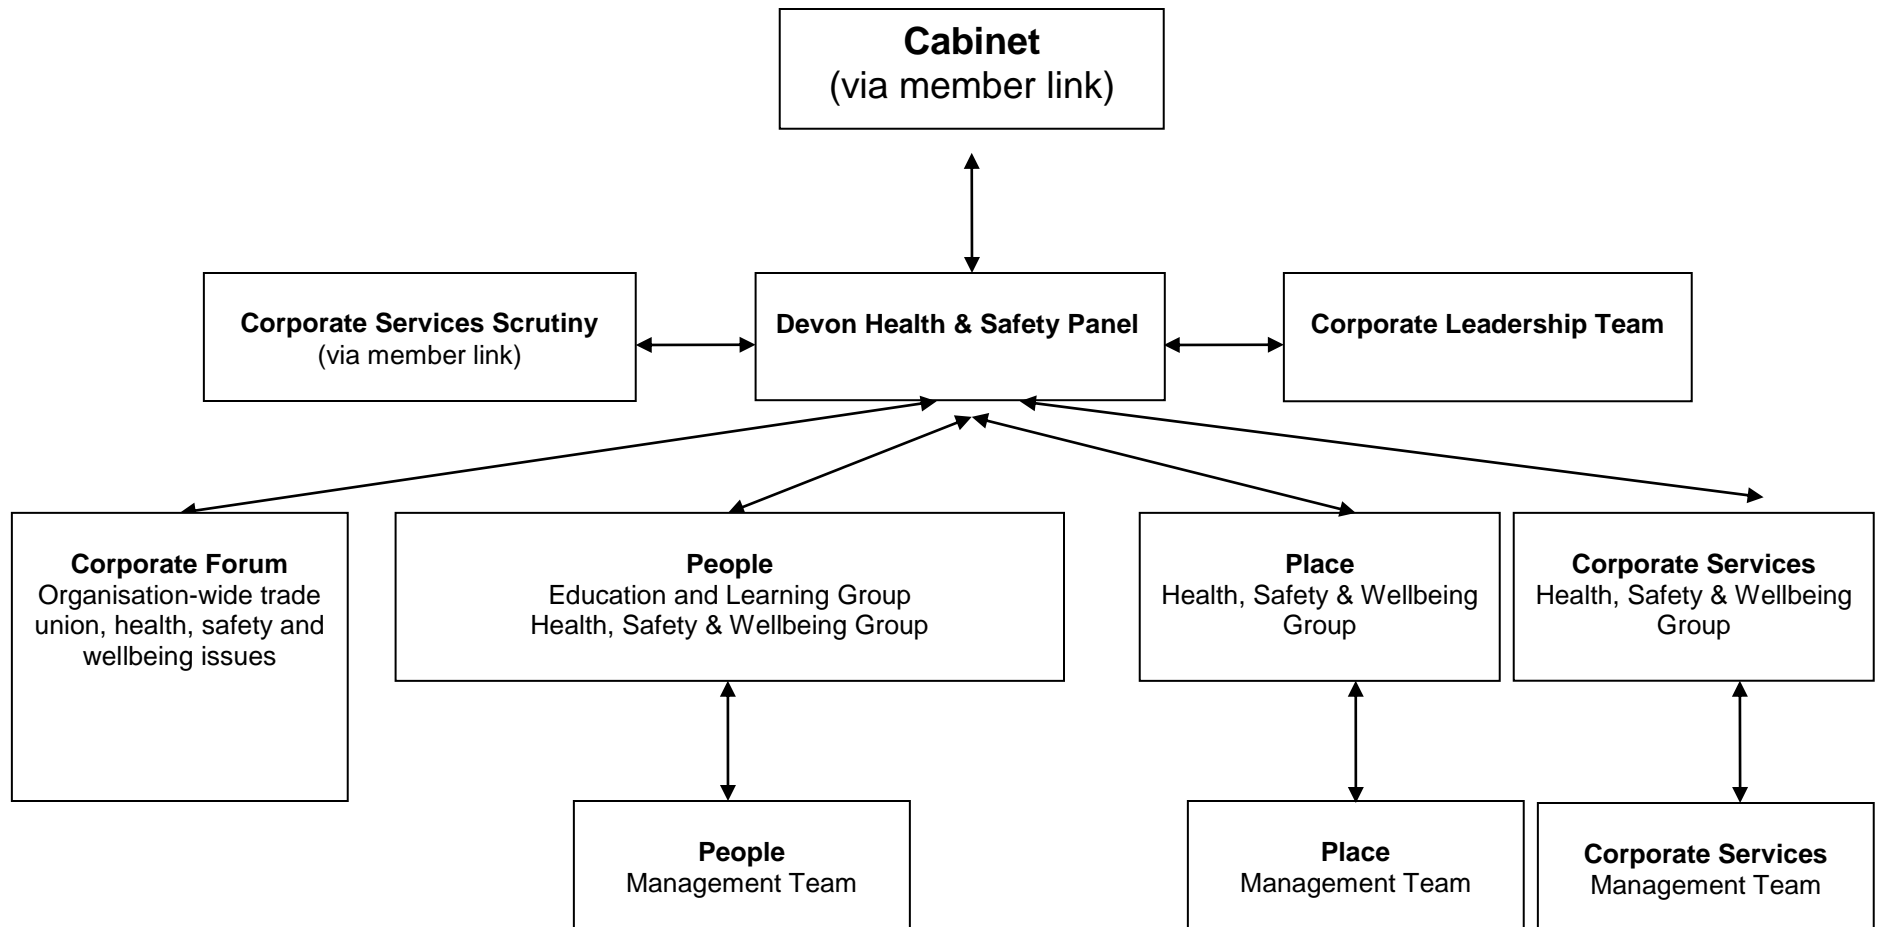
Cabinet
(via member link)

Corporate Services Scrutiny
(via member link)

Devon Health & Safety Panel

Corporate Leadership Team

Corporate Forum
Organisation-wide trade union, health, safety and wellbeing issues

People
Education and Learning Group
Health, Safety & Wellbeing Group

Place
Health, Safety & Wellbeing Group

Corporate Services
Health, Safety & Wellbeing Group

People
Management Team

Place
Management Team

Corporate Services
Management Team